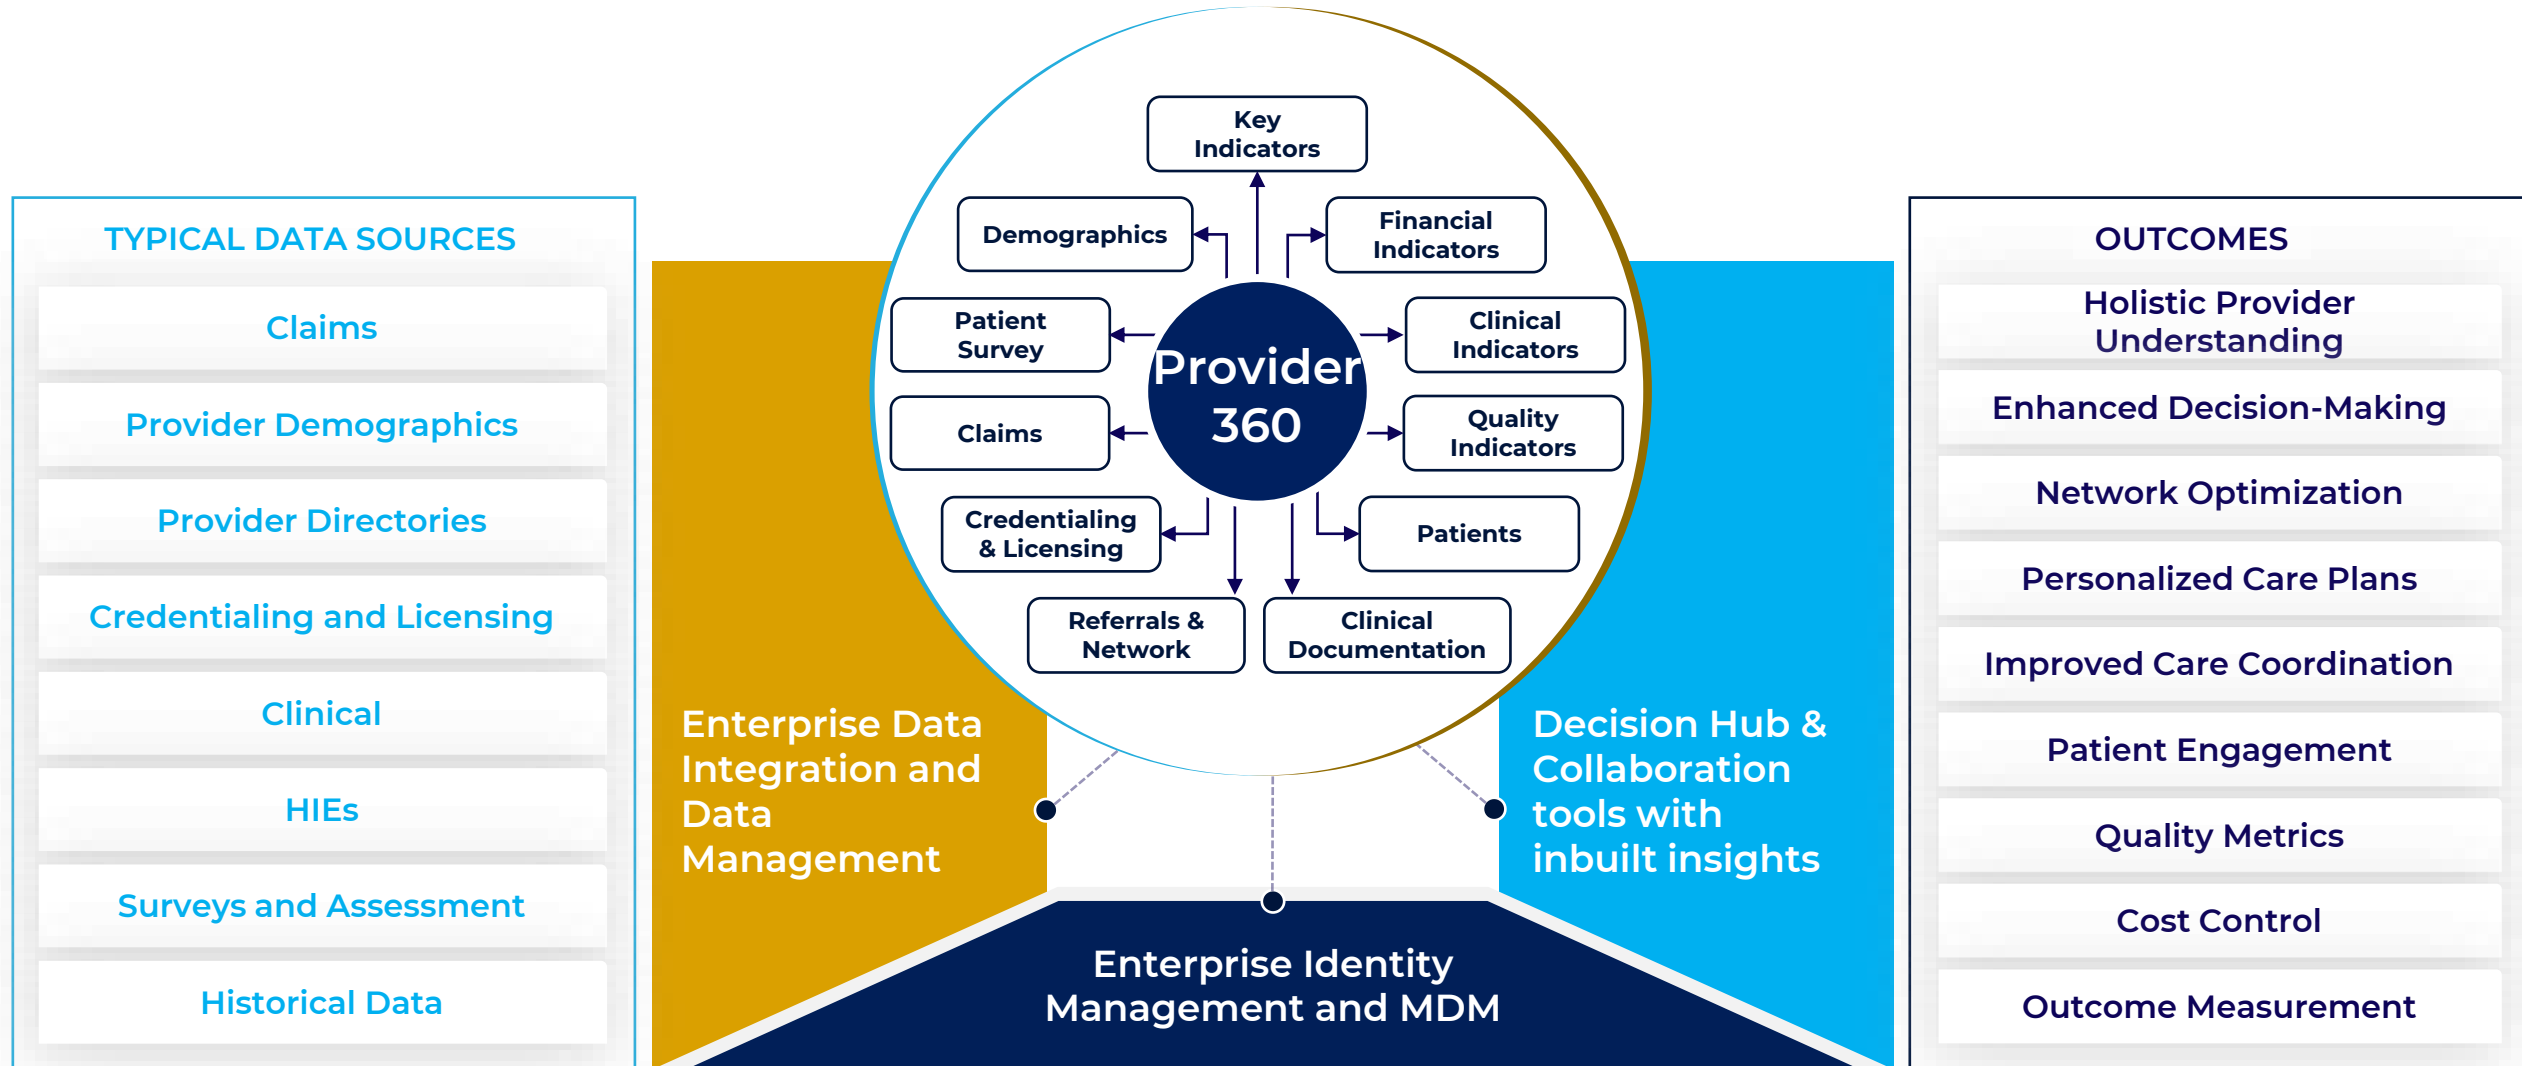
TYPICAL DATA SOURCES

Claims

Provider Demographics

Provider Directories

Credentialing and Licensing

Clinical

HIEs

Surveys and Assessment

Historical Data

Key Indicators

Demographics

Financial Indicators

Patient Survey

Provider 360

Clinical Indicators

Claims

Quality Indicators

Credentialing & Licensing

Patients

Referrals & Network

Clinical Documentation

Enterprise Data Integration and Data Management

Decision Hub & Collaboration tools with inbuilt insights

Enterprise Identity Management and MDM

OUTCOMES

Holistic Provider Understanding

Enhanced Decision-Making

Network Optimization

Personalized Care Plans

Improved Care Coordination

Patient Engagement

Quality Metrics

Cost Control

Outcome Measurement